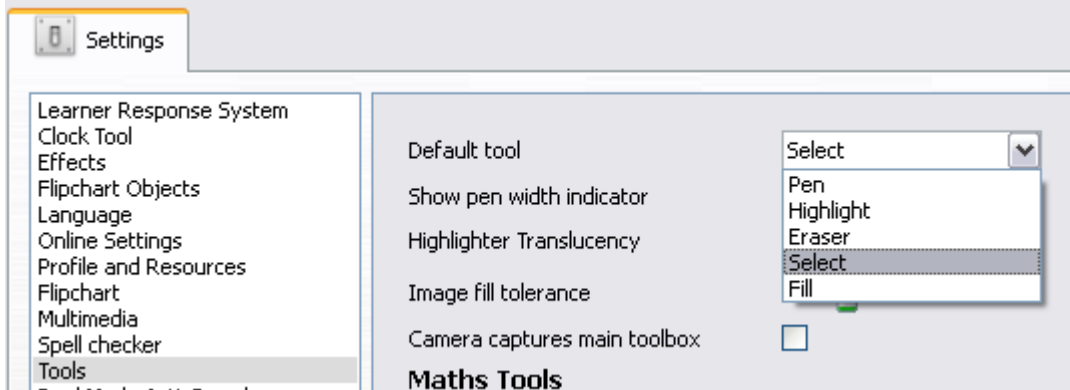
Settings

Learner Response System
Clock Tool
Effects
Flipchart Objects
Language
Online Settings
Profile and Resources
Flipchart
Multimedia
Spell checker
Tools
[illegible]

Default tool
Select
Pen
Highlight
Eraser
Select
Fill
Show pen width indicator
Highlighter Translucency
Image fill tolerance
Camera captures main toolbox
Maths Tools